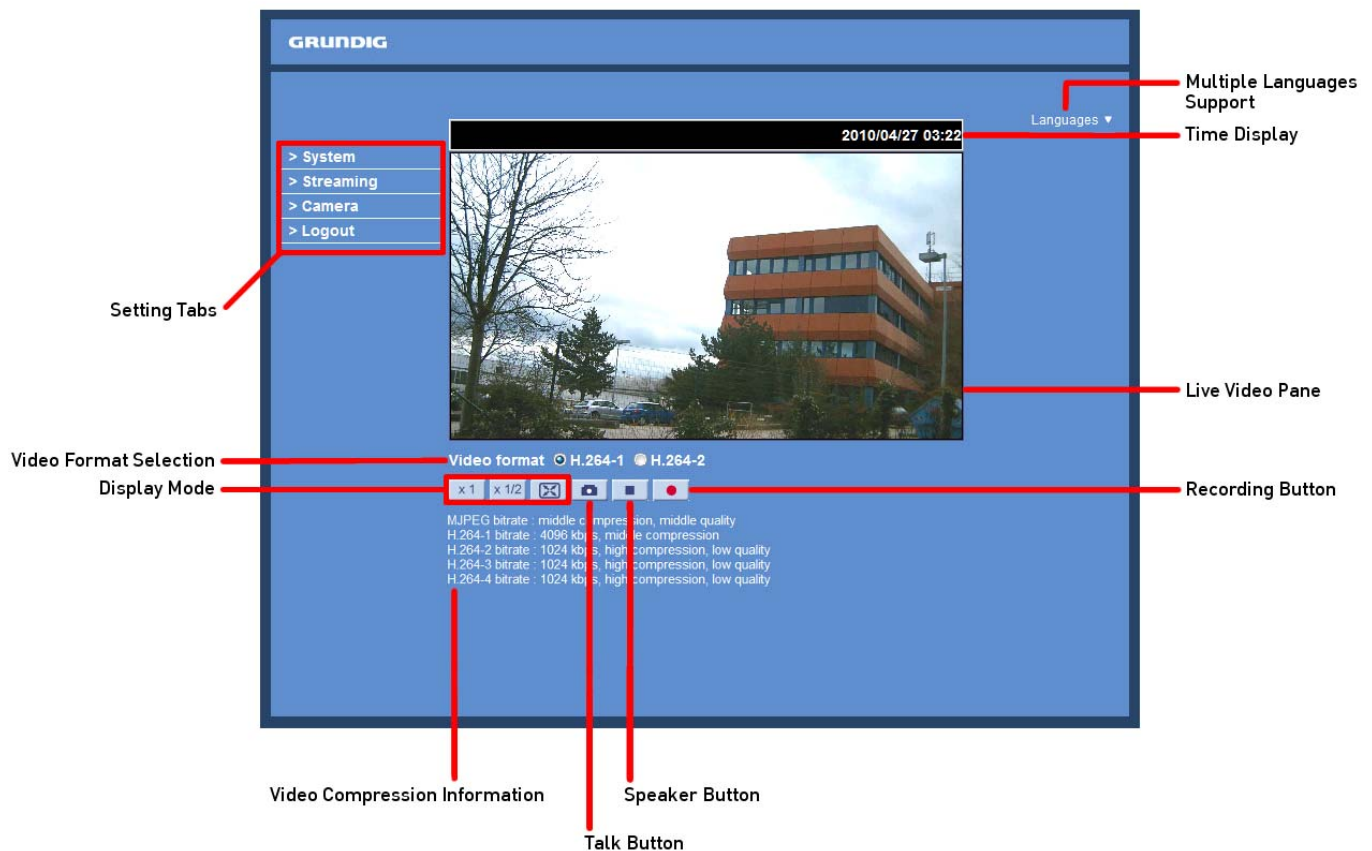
GRUNDIG

Multiple Languages Support

Languages ▼

2010/04/27 03:22

Time Display

> System
> Streaming
> Camera
> Logout

Setting Tabs

Live Video Pane

Video Format Selection

Video format H.264-1 H.264-2

Display Mode

x 1 x 1/2

Recording Button

MJPEG bitrate : middle compression, middle quality
H.264-1 bitrate : 4096 kbps, middle compression
H.264-2 bitrate : 1024 kbps, high compression, low quality
H.264-3 bitrate : 1024 kbps, high compression, low quality
H.264-4 bitrate : 1024 kbps, high compression, low quality

Video Compression Information

Speaker Button

Talk Button